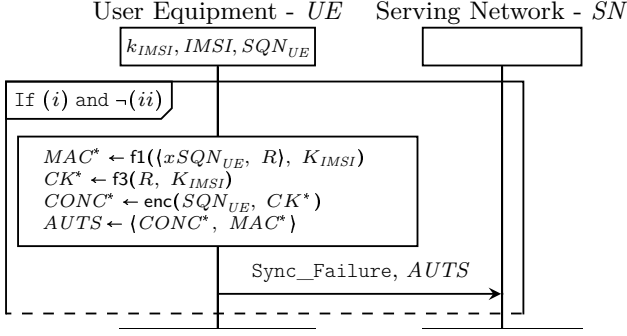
User Equipment - $UE$ Serving Network - $SN$

$k_{IMSI}, IMSI, SQN_{UE}$

If $(i)$ and $\neg(ii)$

$MAC^* \leftarrow \mathsf{f1}(\langle xSQN_{UE},\ R\rangle,\ K_{IMSI})$
$CK^* \leftarrow \mathsf{f3}(R,\ K_{IMSI})$
$CONC^* \leftarrow \mathsf{enc}(SQN_{UE},\ CK^*)$
$AUTS \leftarrow \langle CONC^*,\ MAC^*\rangle$

Sync_Failure, $AUTS$